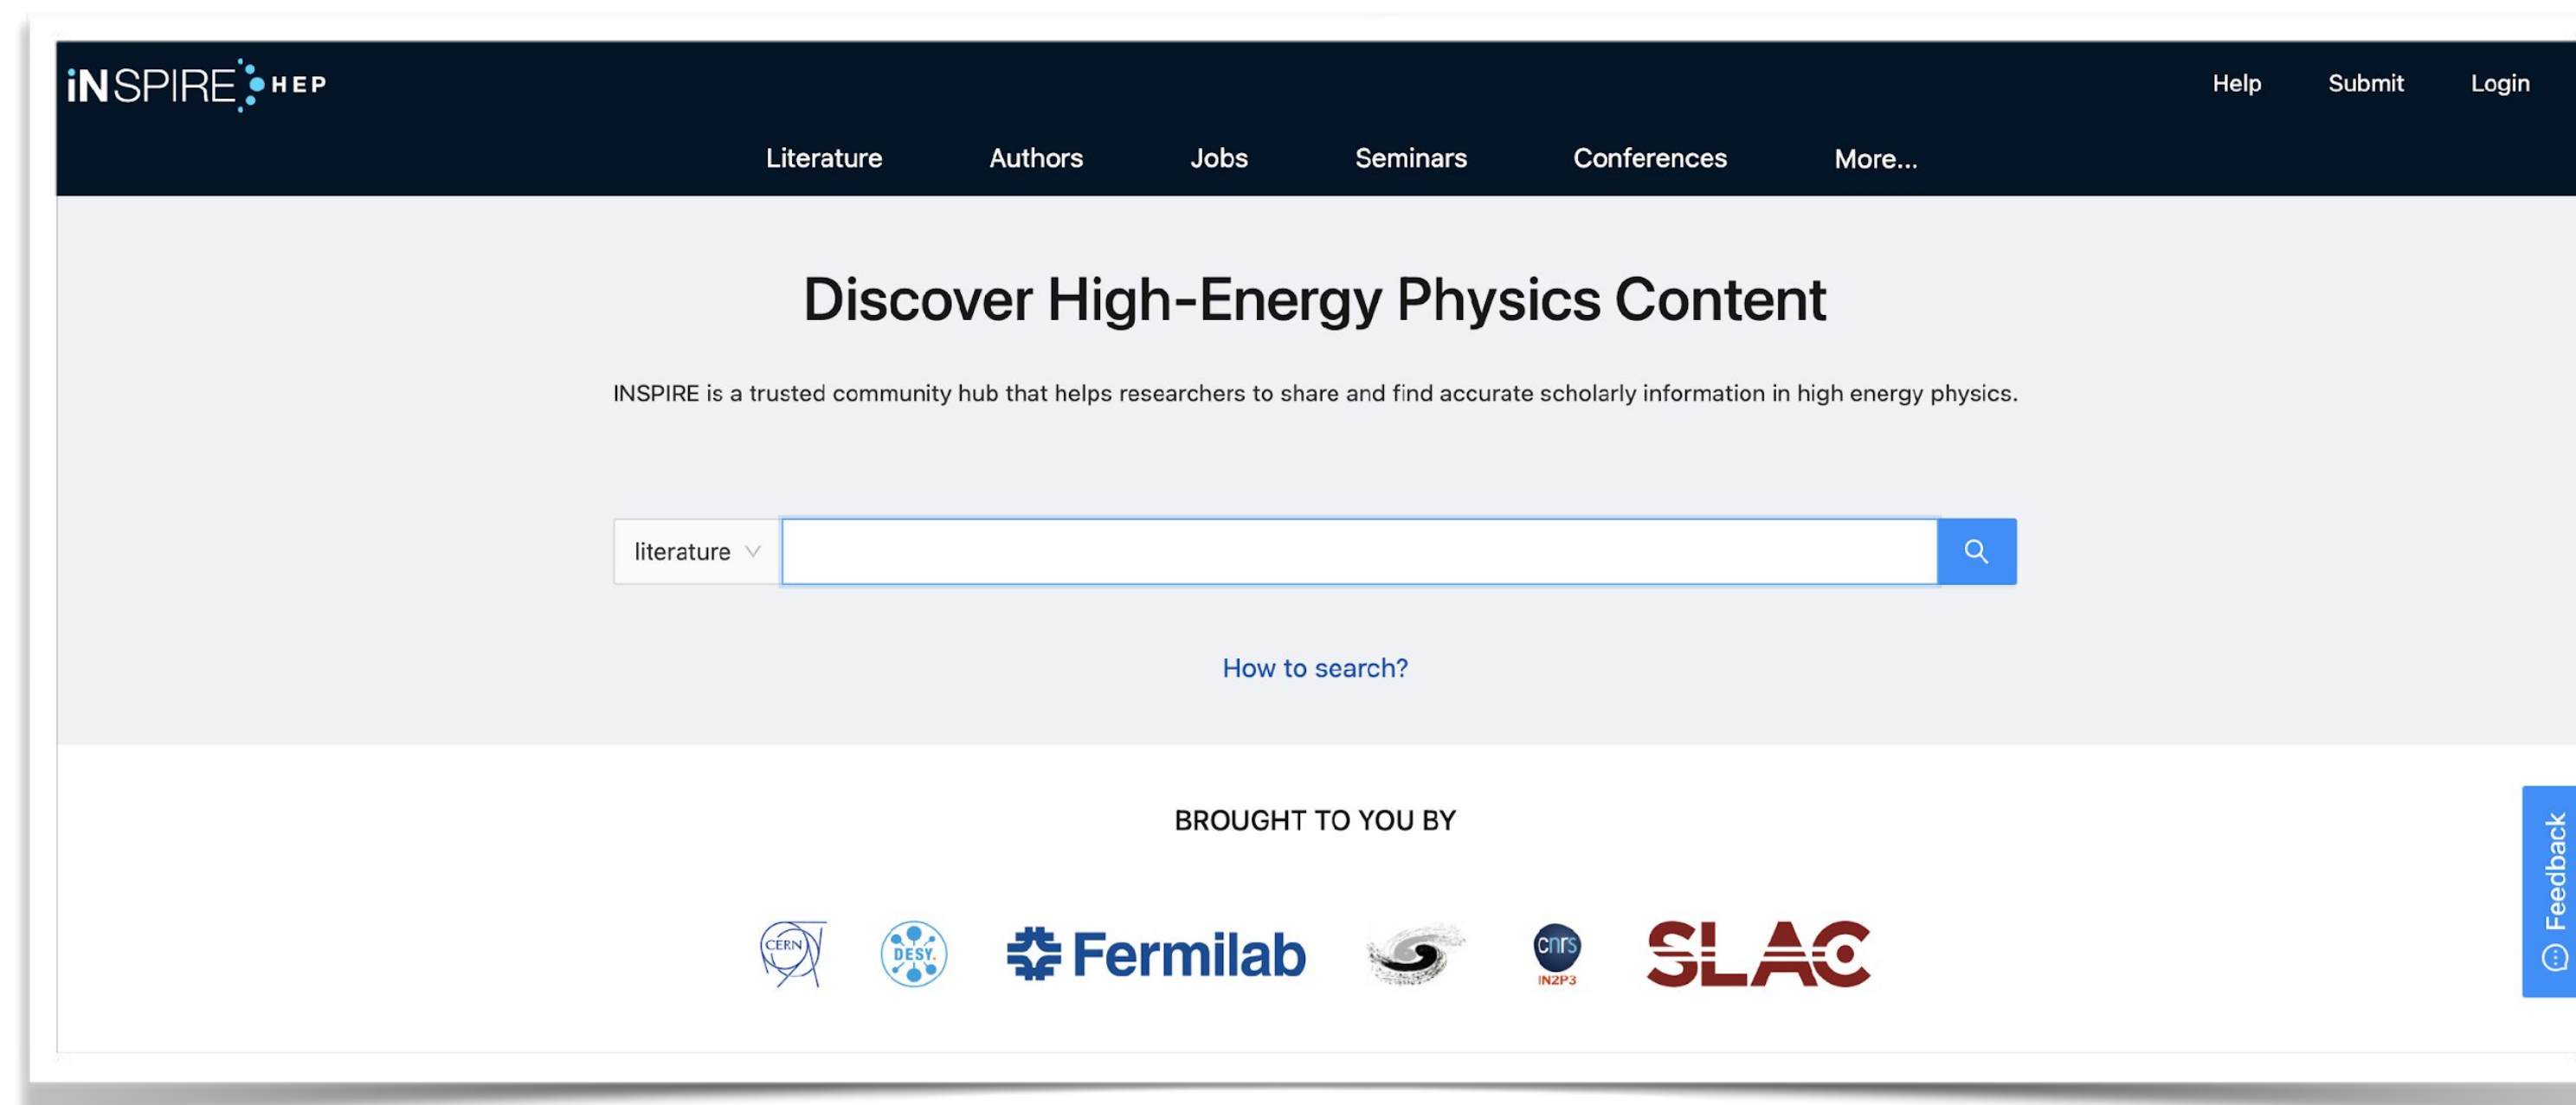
iNSPIRE HEP

Help Submit Login

Literature Authors Jobs Seminars Conferences More...

Discover High-Energy Physics Content

INSPIRE is a trusted community hub that helps researchers to share and find accurate scholarly information in high energy physics.

literature

How to search?

BROUGHT TO YOU BY

CERN DESY. Fermilab cnrs IN2P3 SLAC

Feedback